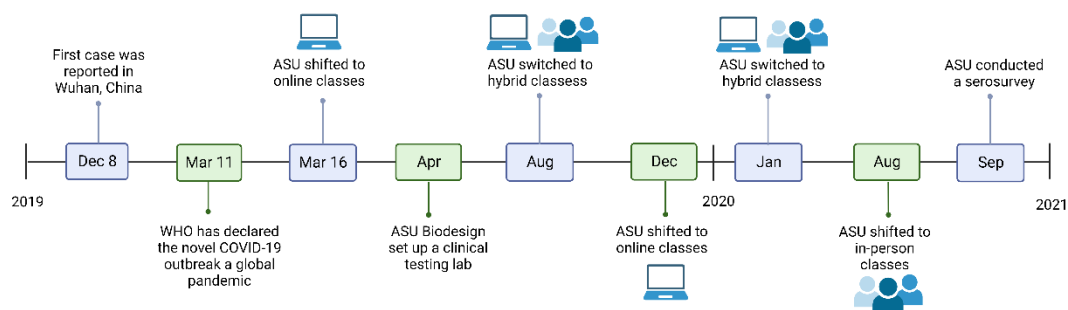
First case was reported in Wuhan, China

ASU shifted to online classes

ASU switched to hybrid classess

ASU switched to hybrid classess

ASU conducted a serosurvey

Dec 8

Mar 11

Mar 16

Apr

Aug

Dec

Jan

Aug

Sep

2019

2020

2021

WHO has declared the novel COVID-19 outbreak a global pandemic

ASU Biodesign set up a clinical testing lab

ASU shifted to online classes

ASU shifted to in-person classes